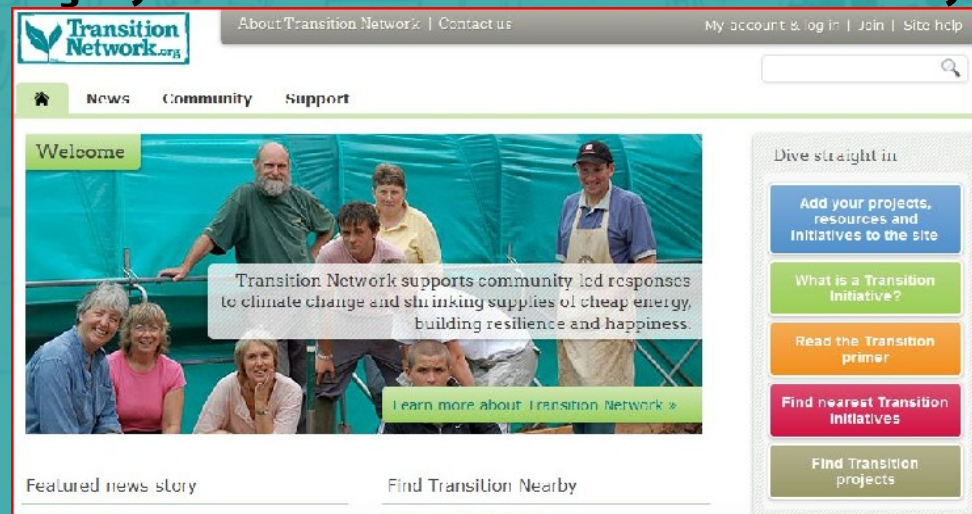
Transition Network.org

About Transition Network | Contact us

My account & log in | Join | Site help

News Community Support

Welcome

Transition Network supports community led responses to climate change and shrinking supplies of cheap energy, building resilience and happiness.

Learn more about Transition Network »

Dive straight in

Add your projects, resources and initiatives to the site

What is a Transition Initiative?

Read the Transition primer

Find nearest Transition Initiatives

Find Transition projects

Featured news story

Find Transition Nearby